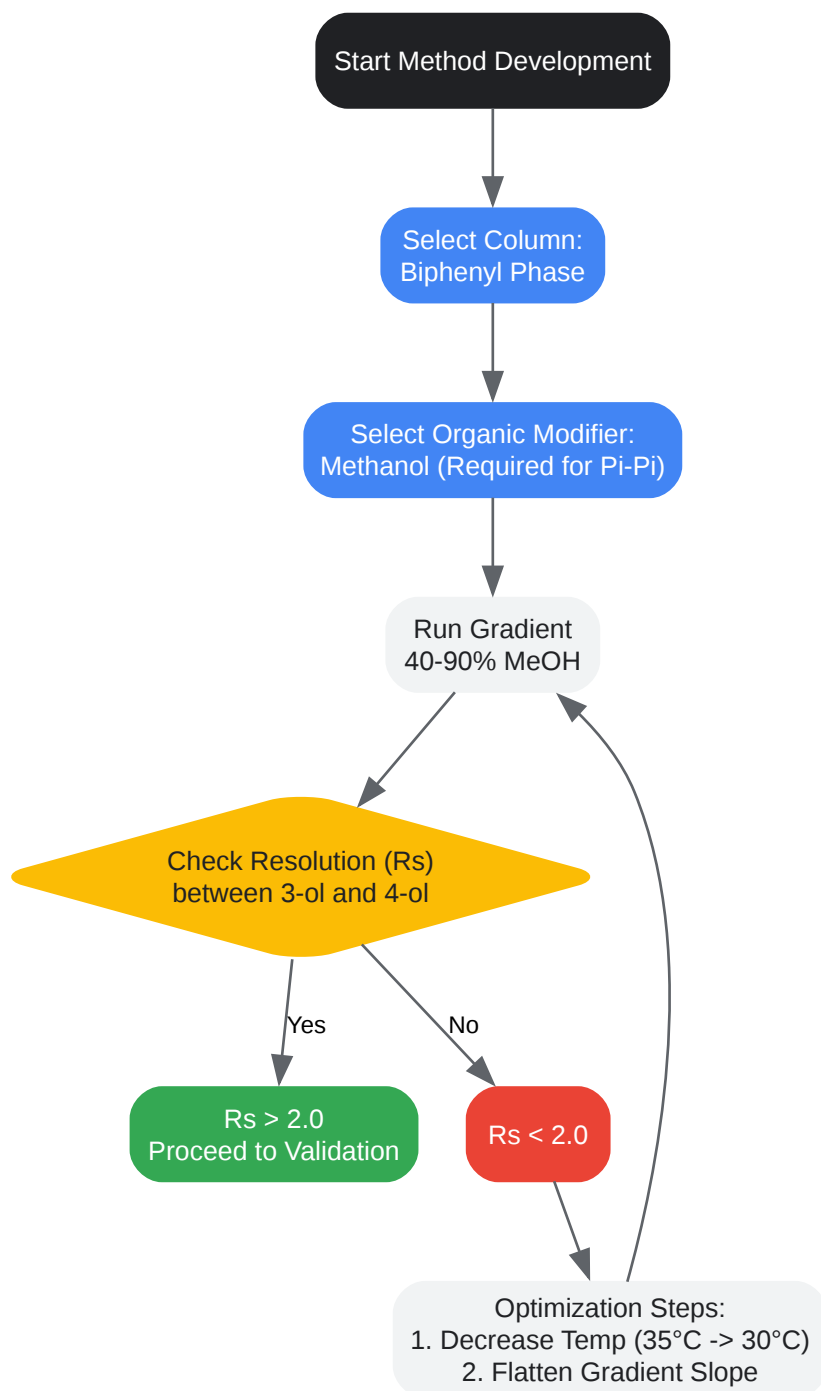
Start Method Development

Select Column:
Biphenyl Phase

Select Organic Modifier:
Methanol (Required for Pi-Pi)

Run Gradient
40-90% MeOH

Check Resolution (Rs)
between 3-ol and 4-ol

Yes

No

Rs > 2.0
Proceed to Validation

Rs < 2.0

Optimization Steps:
1. Decrease Temp (35°C -> 30°C)
2. Flatten Gradient Slope